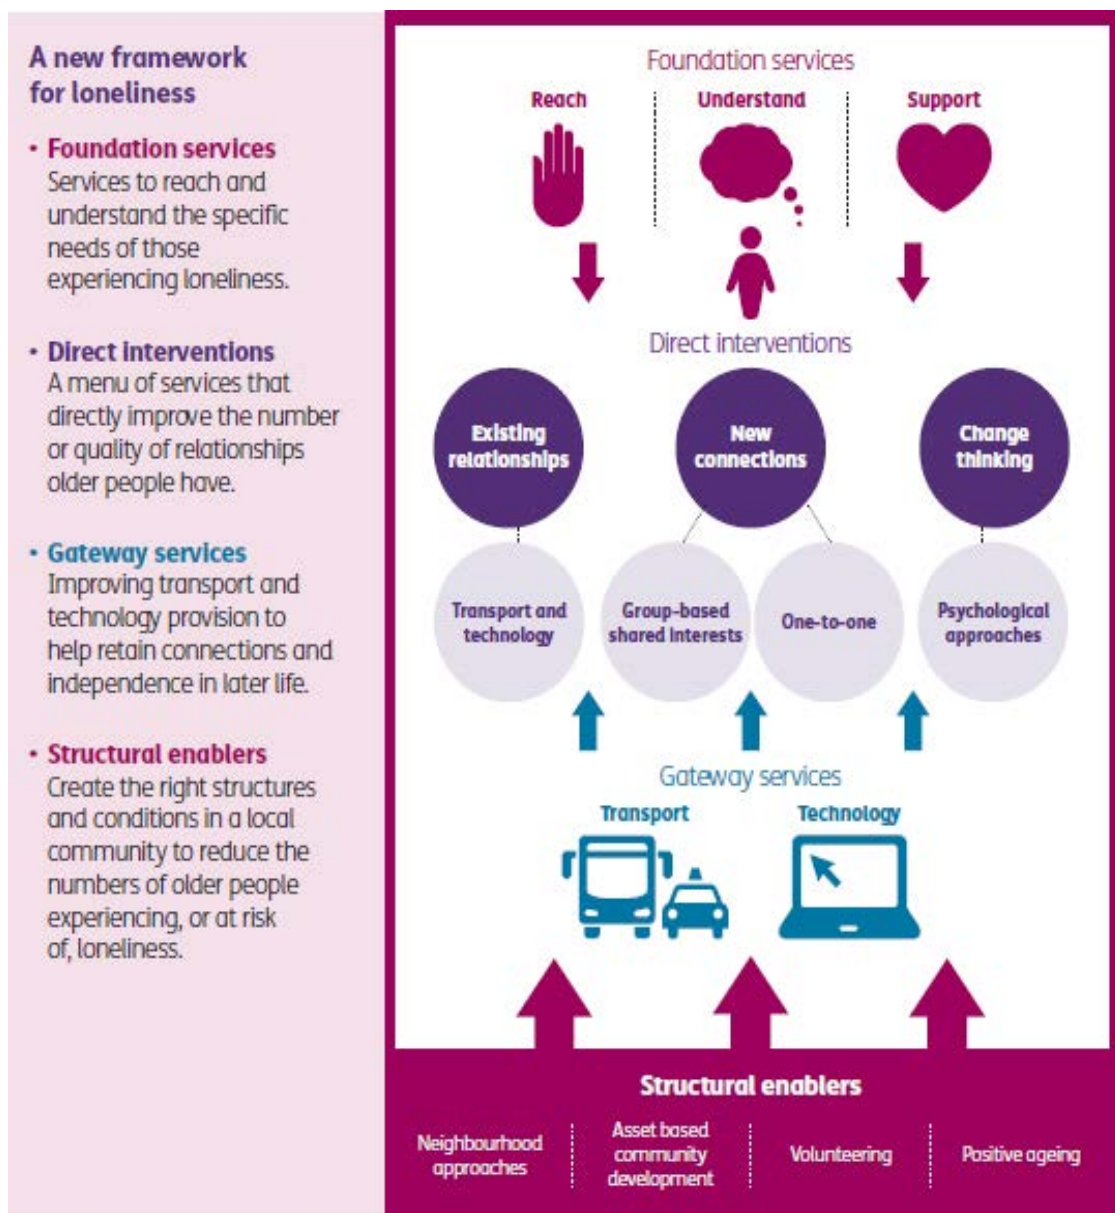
A new framework for loneliness

• Foundation services
Services to reach and understand the specific needs of those experiencing loneliness.

• Direct interventions
A menu of services that directly improve the number or quality of relationships older people have.

• Gateway services
Improving transport and technology provision to help retain connections and independence in later life.

• Structural enablers
Create the right structures and conditions in a local community to reduce the numbers of older people experiencing, or at risk of, loneliness.

Foundation services

Reach | Understand | Support

Direct interventions

Existing relationships

New connections

Change thinking

Transport and technology

Group-based shared interests

One-to-one

Psychological approaches

Gateway services

Transport

Technology

Structural enablers

Neighbourhood approaches | Asset based community development | Volunteering | Positive ageing